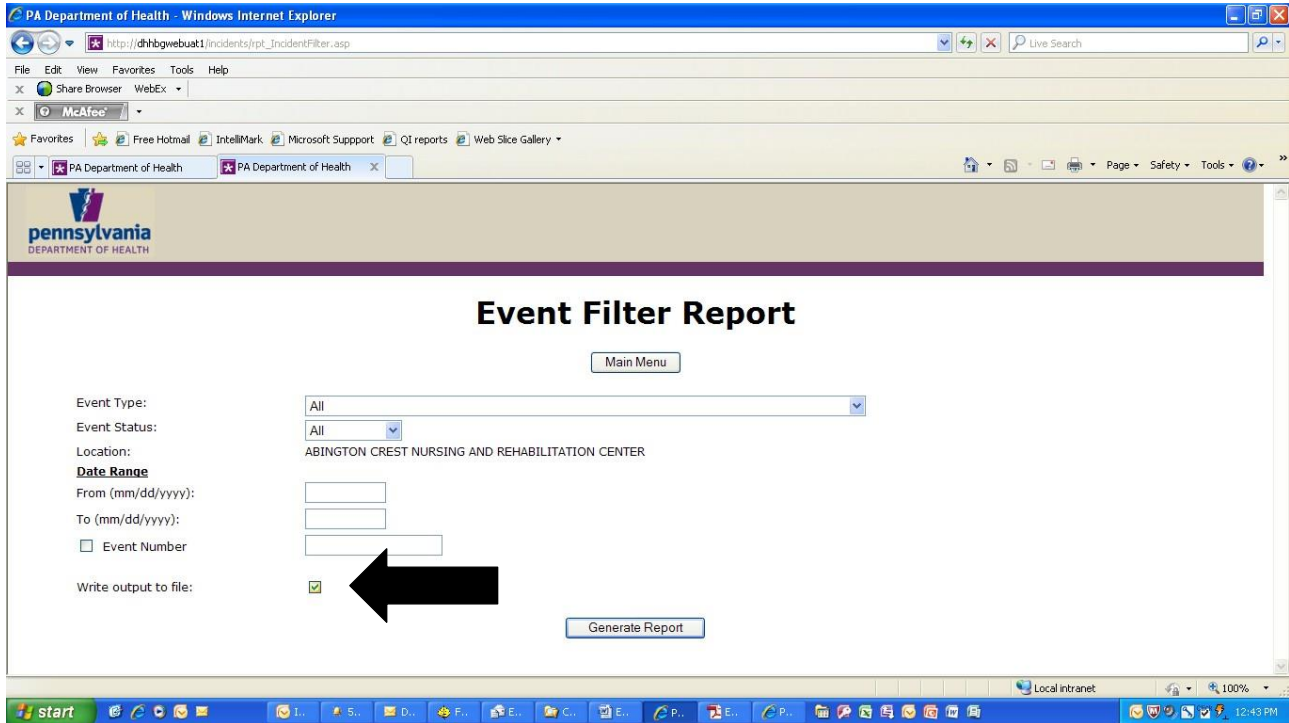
PA Department of Health - Windows Internet Explorer

http://dhhbgwebuat1/incidents/rpt_IncidentFilter.asp

Live Search

File Edit View Favorites Tools Help

Share Browser WebEx

McAfee

Favorites Free Hotmail IntelliMark Microsoft Suppport QI reports Web Slice Gallery

PA Department of Health PA Department of Health

Page Safety Tools

pennsylvania
DEPARTMENT OF HEALTH

Event Filter Report

Main Menu

Event Type: All

Event Status: All

Location: ABINGTON CREST NURSING AND REHABILITATION CENTER

Date Range

From (mm/dd/yyyy):

To (mm/dd/yyyy):

Event Number

Write output to file:

Generate Report

Local intranet 100%

start I.. 5.. D.. F.. E.. C.. E.. P.. E.. P.. 12:43 PM